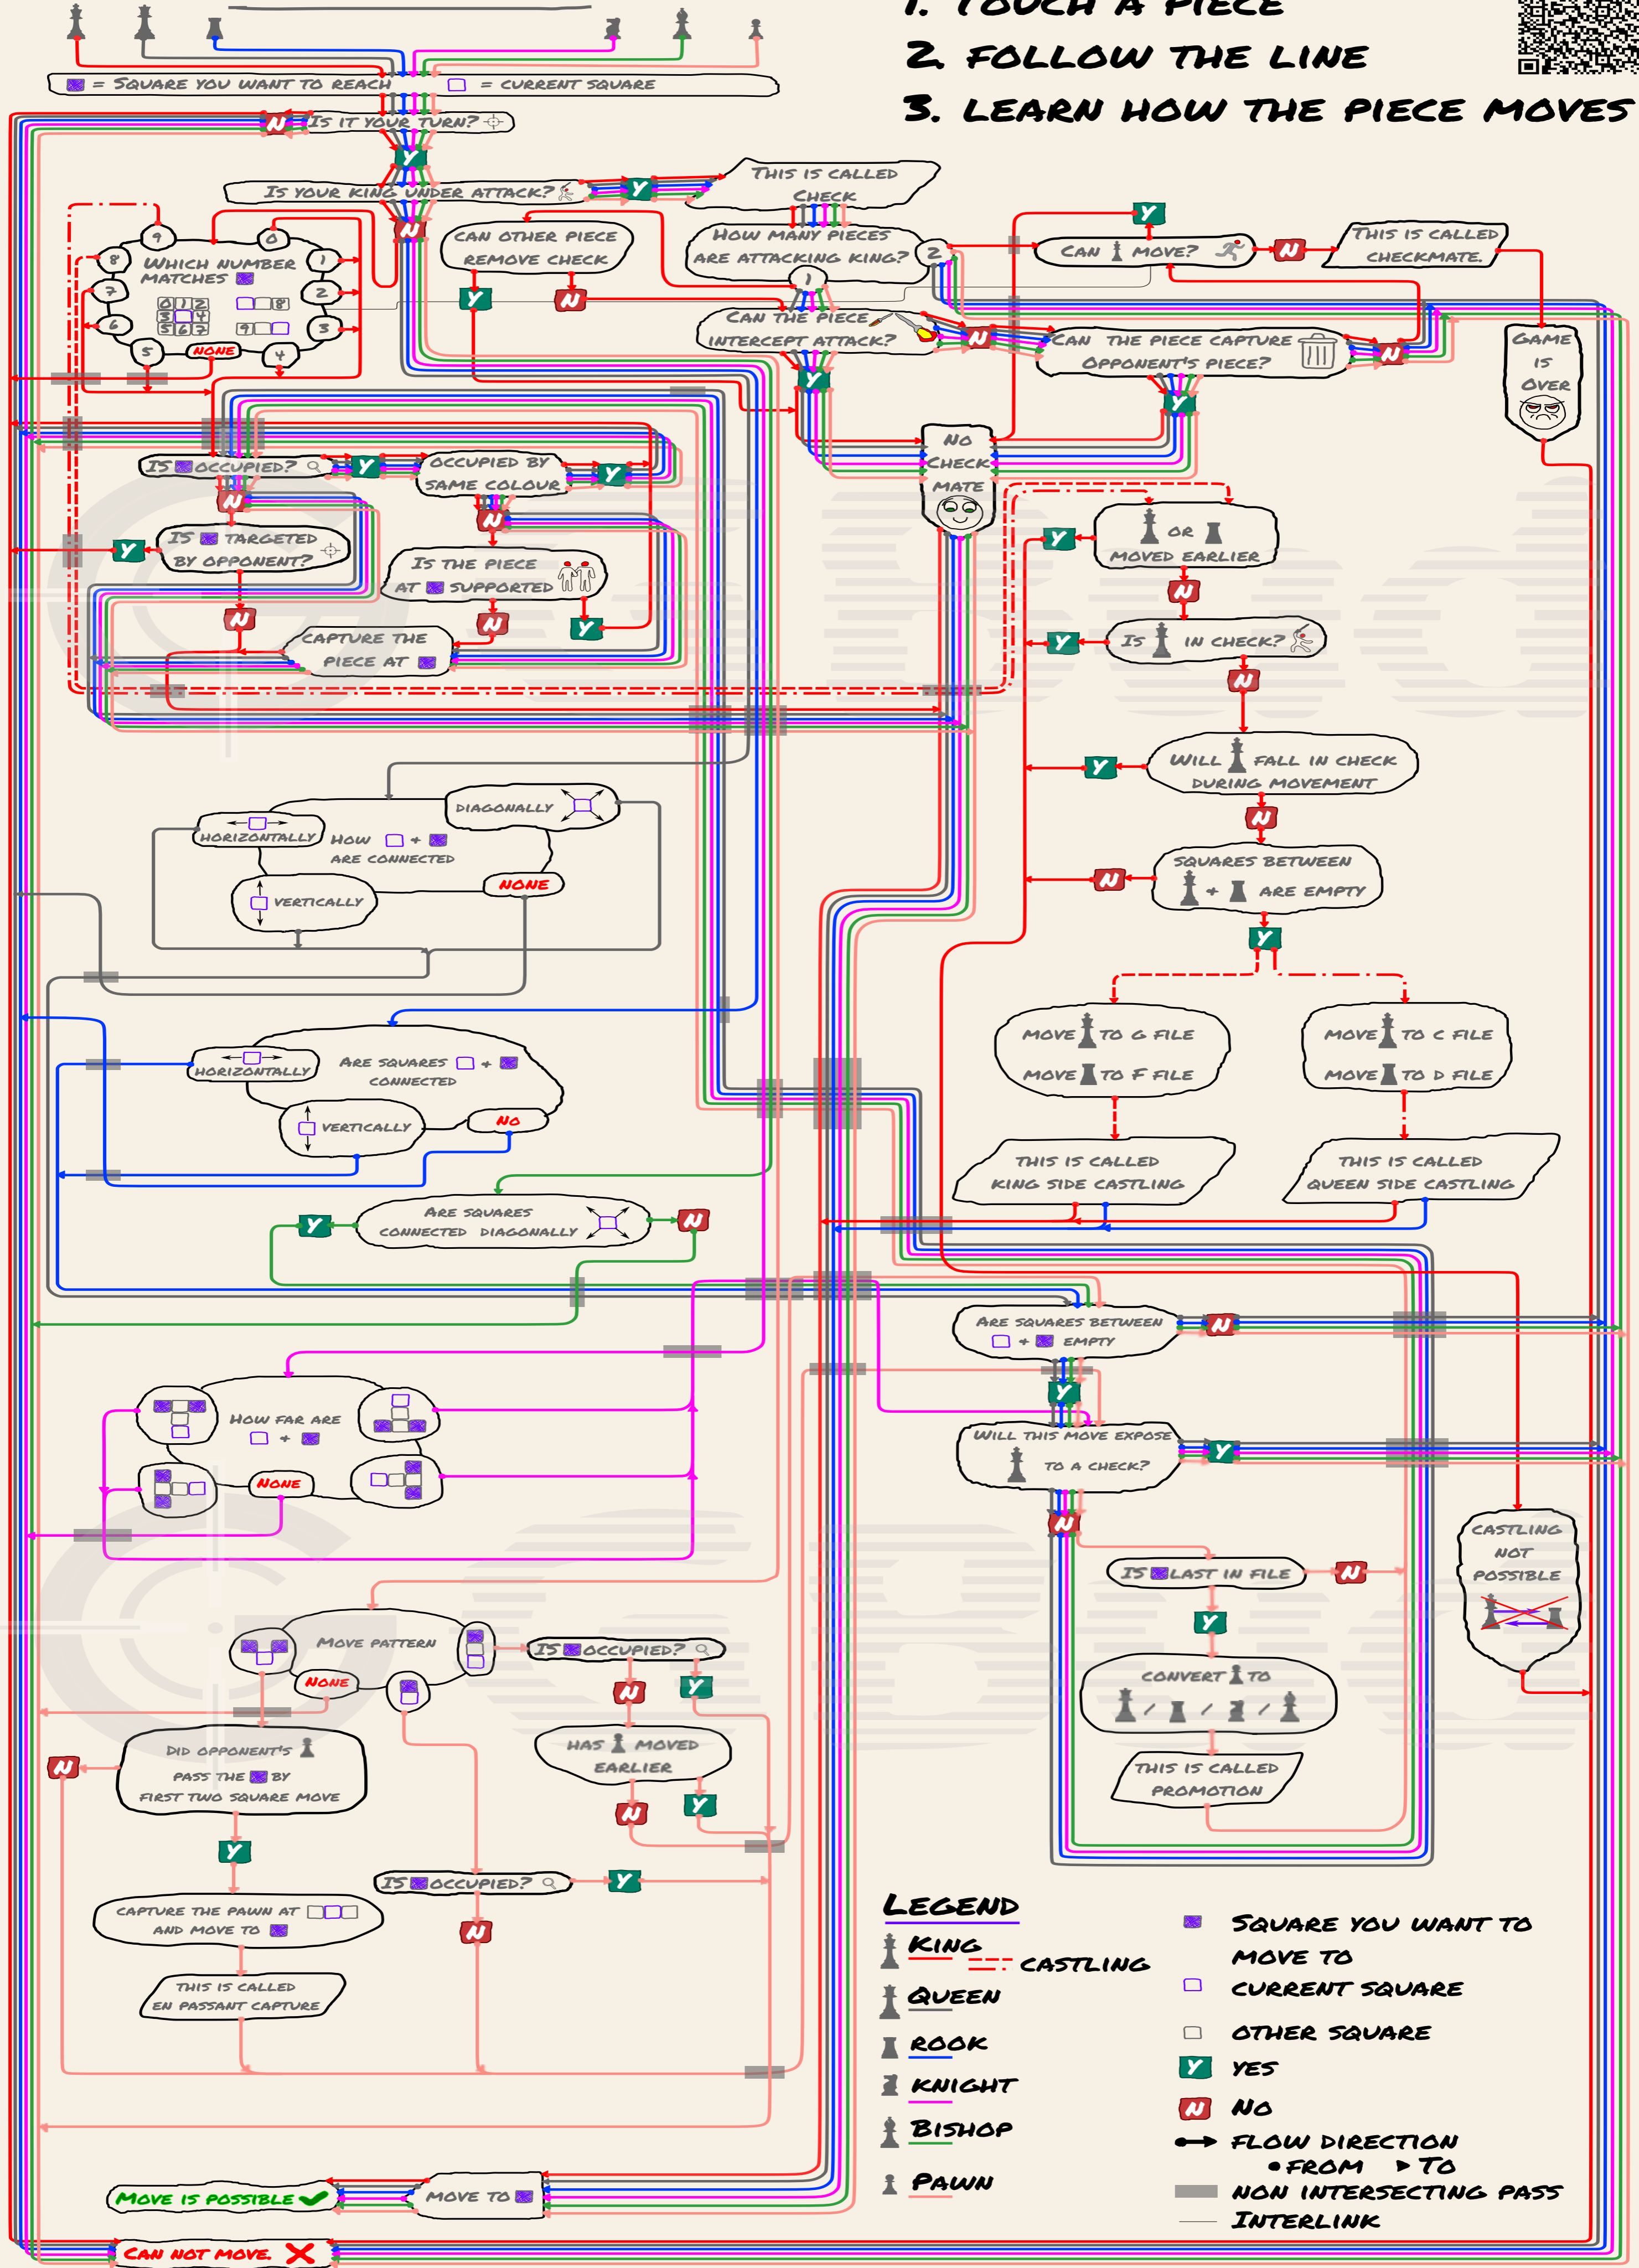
1. TOUCH A PIECE
2. FOLLOW THE LINE
3. LEARN HOW THE PIECE MOVES

= SQUARE YOU WANT TO REACH = CURRENT SQUARE

N IS IT YOUR TURN?
Y
IS YOUR KING UNDER ATTACK? Y THIS IS CALLED CHECK
N
WHICH NUMBER MATCHES
9 0 1 2 3 4 5 6 7 8 NONE
0 1 2 3 4 5 6 7 8 9
CAN OTHER PIECE REMOVE CHECK
Y N
HOW MANY PIECES ARE ATTACKING KING? 2 1
Y
CAN MOVE? N THIS IS CALLED CHECKMATE.
CAN THE PIECE INTERCEPT ATTACK? N
CAN THE PIECE CAPTURE OPPONENT'S PIECE? N
Y Y
GAME IS OVER
NO CHECK MATE

IS OCCUPIED? Y OCCUPIED BY SAME COLOUR Y
N N
IS TARGETED BY OPPONENT? Y
IS THE PIECE AT SUPPORTED
N N Y
CAPTURE THE PIECE AT

Y OR MOVED EARLIER
N
Y IS IN CHECK?
N
Y WILL FALL IN CHECK DURING MOVEMENT
N
N SQUARES BETWEEN + ARE EMPTY
Y
MOVE TO G FILE
MOVE TO F FILE
MOVE TO C FILE
MOVE TO D FILE
THIS IS CALLED KING SIDE CASTLING
THIS IS CALLED QUEEN SIDE CASTLING

DIAGONALLY
HORIZONTALLY HOW + ARE CONNECTED
VERTICALLY NONE

HORIZONTALLY ARE SQUARES + CONNECTED
VERTICALLY NO

Y ARE SQUARES CONNECTED DIAGONALLY N

ARE SQUARES BETWEEN + EMPTY N
Y
WILL THIS MOVE EXPOSE TO A CHECK? Y
N
IS LAST IN FILE N
Y
CONVERT TO / / /
THIS IS CALLED PROMOTION

CASTLING NOT POSSIBLE

HOW FAR ARE +
NONE

MOVE PATTERN
NONE
IS OCCUPIED?
N Y
HAS MOVED EARLIER
N Y
N DID OPPONENT'S PASS THE BY FIRST TWO SQUARE MOVE
Y
IS OCCUPIED? Y
CAPTURE THE PAWN AT AND MOVE TO
N
THIS IS CALLED EN PASSANT CAPTURE

MOVE IS POSSIBLE ✓ MOVE TO
CAN NOT MOVE. ✗

LEGEND
KING CASTLING
QUEEN
ROOK
KNIGHT
BISHOP
PAWN
SQUARE YOU WANT TO MOVE TO
CURRENT SQUARE
OTHER SQUARE
Y YES
N NO
FLOW DIRECTION
• FROM ▸ TO
NON INTERSECTING PASS
INTERLINK